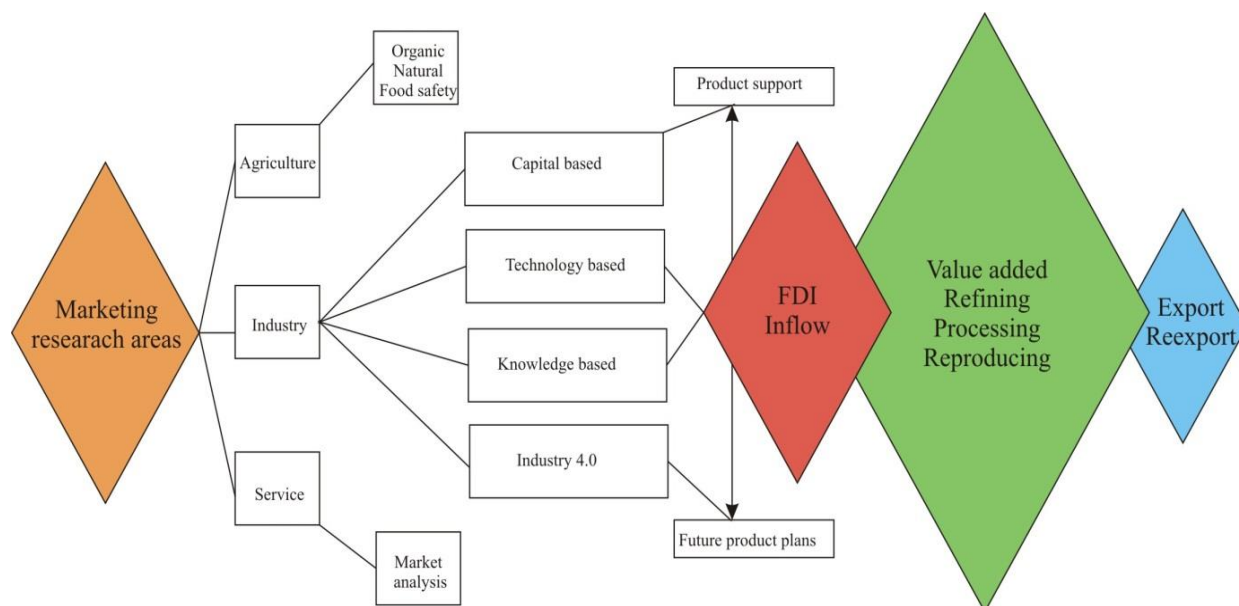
Marketing researach areas

Agriculture

Organic
Natural
Food safety

Industry

Service

Market analysis

Capital based

Technology based

Knowledge based

Industry 4.0

Product support

Future product plans

FDI Inflow

Value added
Refining
Processing
Reproducing

Export
Reexport